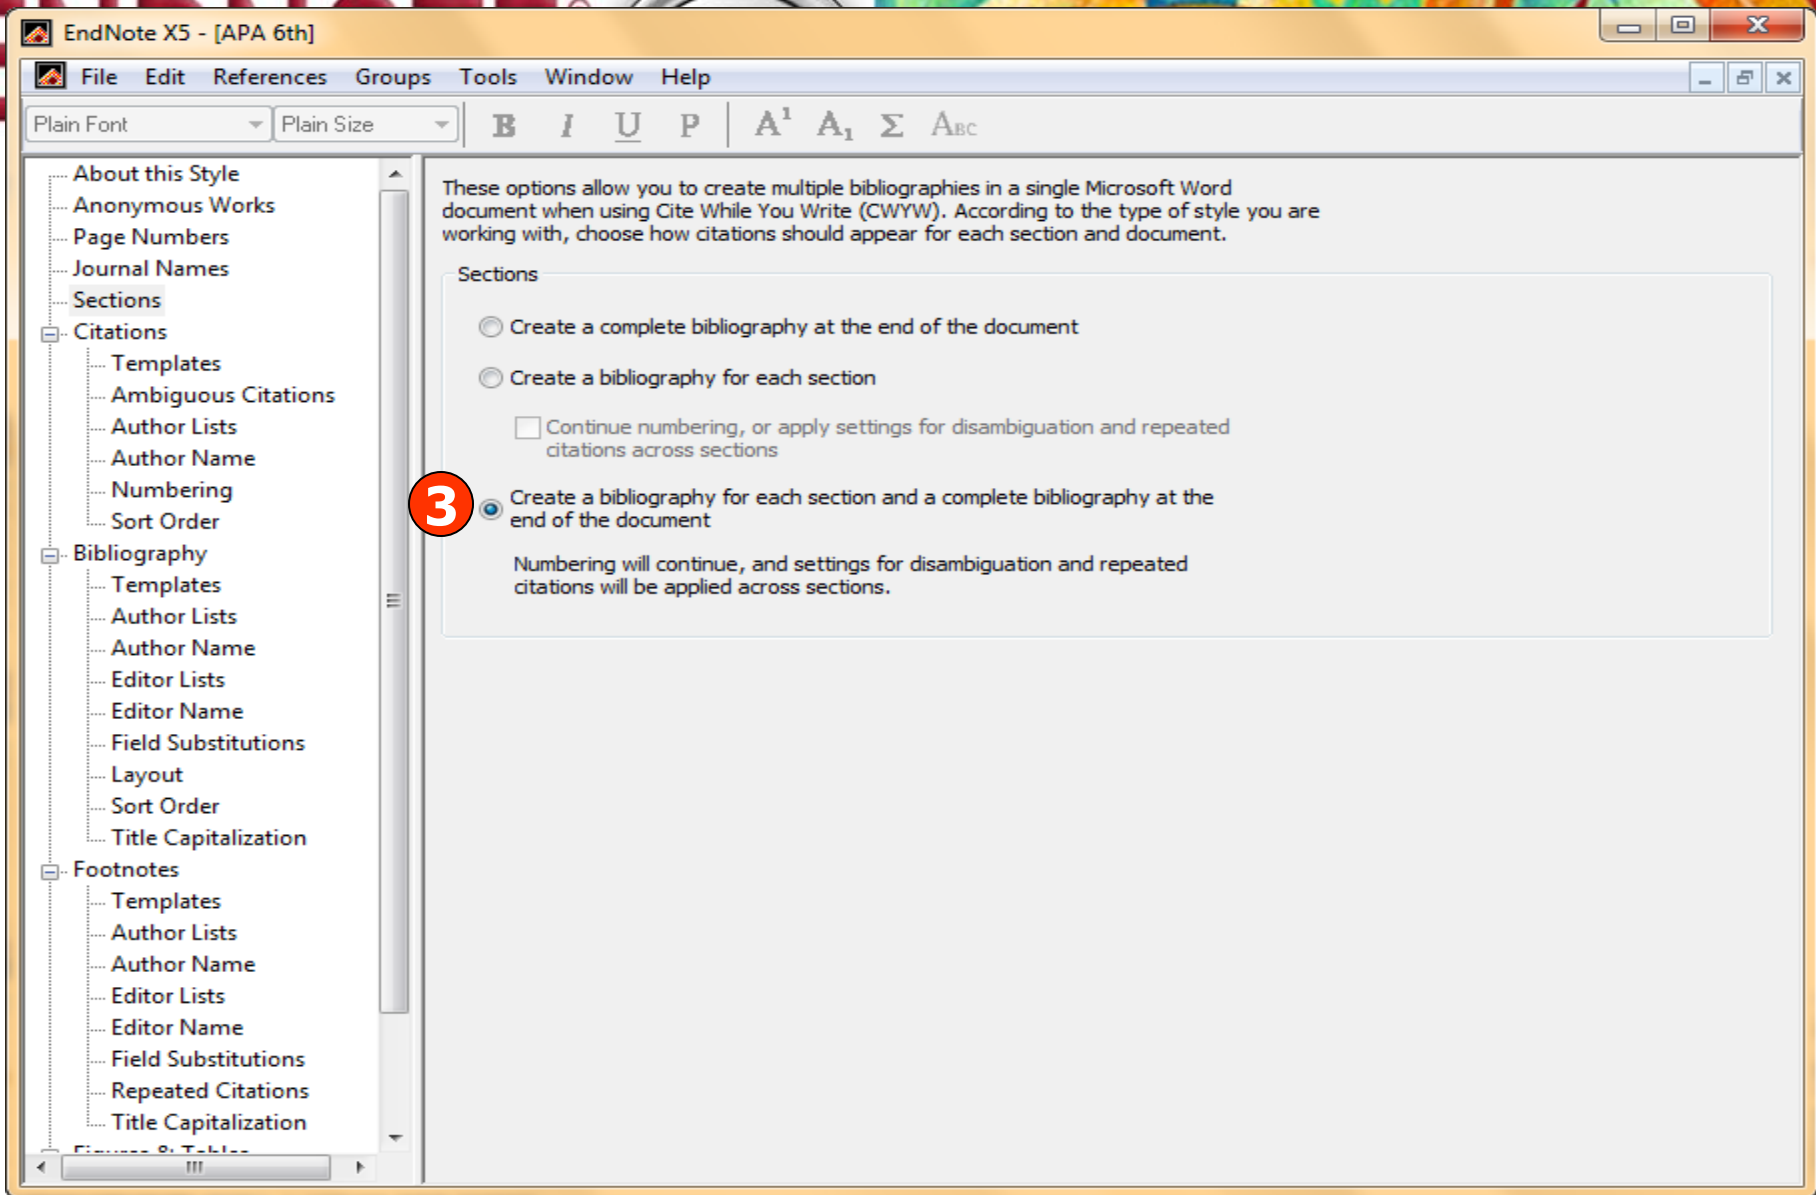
EndNote X5 - [APA 6th]

File Edit References Groups Tools Window Help

Plain Font Plain Size B I U P $A^1$ $A_1$ Σ Abc

About this Style
Anonymous Works
Page Numbers
Journal Names
Sections
Citations
Templates
Ambiguous Citations
Author Lists
Author Name
Numbering
Sort Order
Bibliography
Templates
Author Lists
Author Name
Editor Lists
Editor Name
Field Substitutions
Layout
Sort Order
Title Capitalization
Footnotes
Templates
Author Lists
Author Name
Editor Lists
Editor Name
Field Substitutions
Repeated Citations
Title Capitalization
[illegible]

These options allow you to create multiple bibliographies in a single Microsoft Word document when using Cite While You Write (CWYW). According to the type of style you are working with, choose how citations should appear for each section and document.

Sections

Create a complete bibliography at the end of the document

Create a bibliography for each section

Continue numbering, or apply settings for disambiguation and repeated citations across sections

3

Create a bibliography for each section and a complete bibliography at the end of the document

Numbering will continue, and settings for disambiguation and repeated citations will be applied across sections.